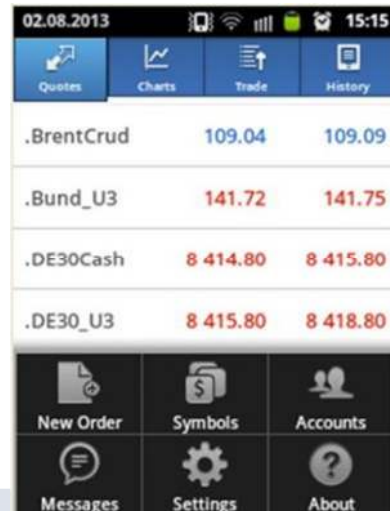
02.08.2013 15:15

Quotes Charts Trade History

| .BrentCrud | 109.04 | 109.09 |
|---|---|---|
| .Bund_U3 | 141.72 | 141.75 |
| .DE30Cash | 8 414.80 | 8 415.80 |
| .DE30_U3 | 8 415.80 | 8 418.80 |

New Order Symbols Accounts

Messages Settings About